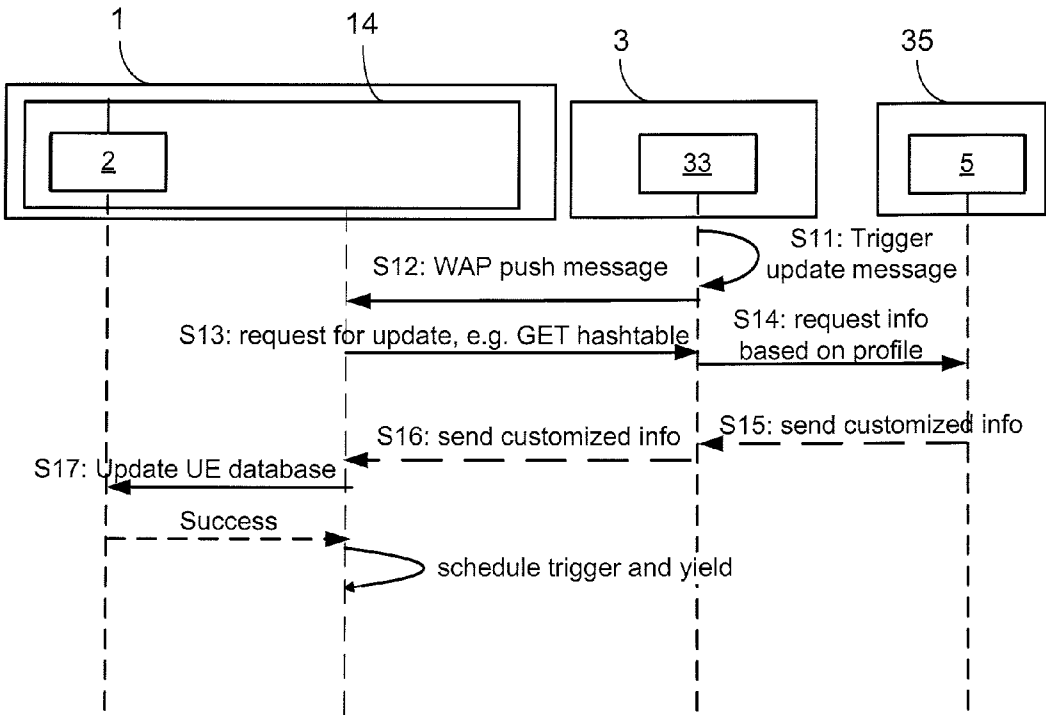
1
14
3
35
2
33
5
S11: Trigger update message
S12: WAP push message
S13: request for update, e.g. GET hashtable
S14: request info based on profile
S16: send customized info
S15: send customized info
S17: Update UE database
Success
schedule trigger and yield